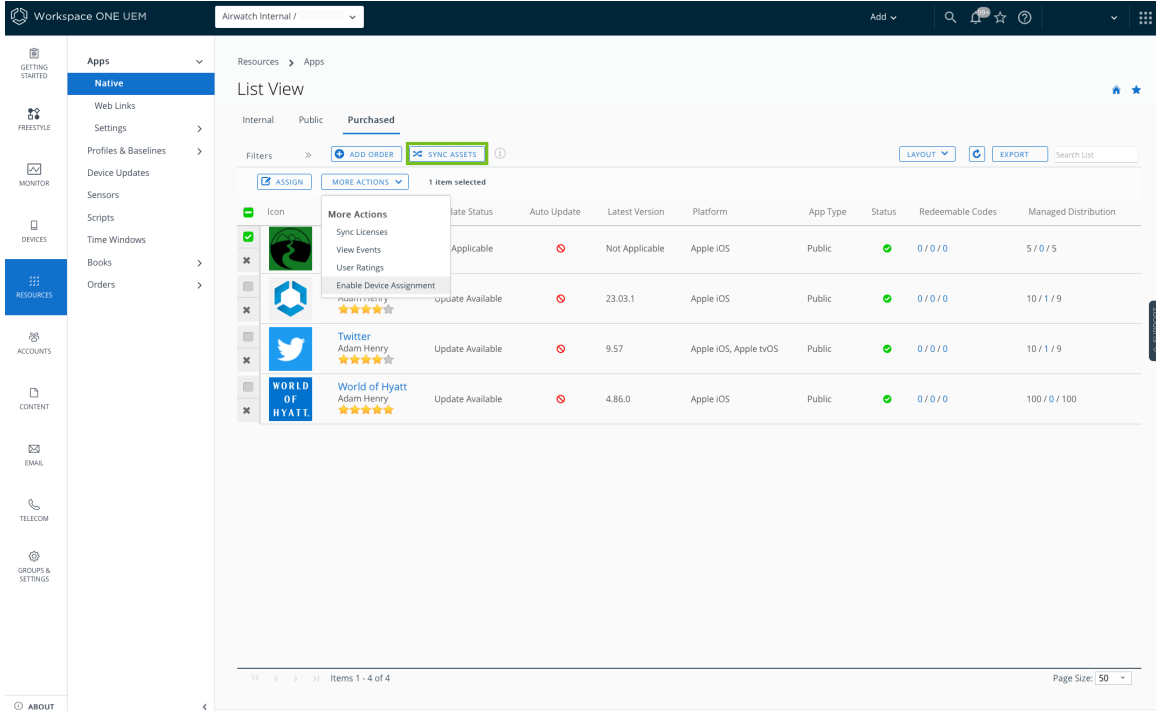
Workspace ONE UEM
Airwatch Internal /
Add
99+

GETTING STARTED
FREESTYLE
MONITOR
DEVICES
RESOURCES
ACCOUNTS
CONTENT
EMAIL
TELECOM
GROUPS & SETTINGS
ABOUT

Apps
Native
Web Links
Settings
Profiles & Baselines
Device Updates
Sensors
Scripts
Time Windows
Books
Orders

Resources > Apps
List View
Internal Public Purchased
Filters » ADD ORDER SYNC ASSETS
LAYOUT EXPORT Search List
ASSIGN MORE ACTIONS 1 item selected

More Actions
Sync Licenses
View Events
User Ratings
Enable Device Assignment

| Icon | | Update Status | Auto Update | Latest Version | Platform | App Type | Status | Redeemable Codes | Managed Distribution |
|---|---|---|---|---|---|---|---|---|---|
| | | Applicable | | Not Applicable | Apple iOS | Public | | 0 / 0 / 0 | 5 / 0 / 5 |
| | Adam Henry | Update Available | | 23.03.1 | Apple iOS | Public | | 0 / 0 / 0 | 10 / 1 / 9 |
| | Twitter Adam Henry | Update Available | | 9.57 | Apple iOS, Apple tvOS | Public | | 0 / 0 / 0 | 10 / 1 / 9 |
| WORLD OF HYATT. | World of Hyatt Adam Henry | Update Available | | 4.86.0 | Apple iOS | Public | | 0 / 0 / 0 | 100 / 0 / 100 |

Items 1 - 4 of 4
Page Size: 50
SUPPORT